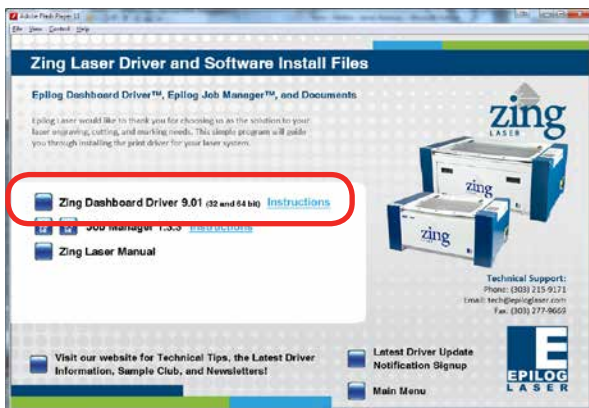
Adobe Flash Player 11

File View Control Help

Zing Laser Driver and Software Install Files

Epilog Dashboard Driver™, Epilog Job Manager™, and Documents

Epilog Laser would like to thank you for choosing us as the solution to your laser engraving, cutting, and marking needs. This simple program will guide you through installing the print driver for your laser system.

zing LASER

Zing Dashboard Driver 9.01 (32 and 64 bit) Instructions

Job Manager 1.3.3 Instructions

Zing Laser Manual

zing

zing

Technical Support:
Phone: (303) 215-9171
Email: tech@epiloglaser.com
Fax: (303) 277-9669

Visit our website for Technical Tips, the Latest Driver Information, Sample Club, and Newsletters!

Latest Driver Update Notification Signup

Main Menu

E EPILOG LASER